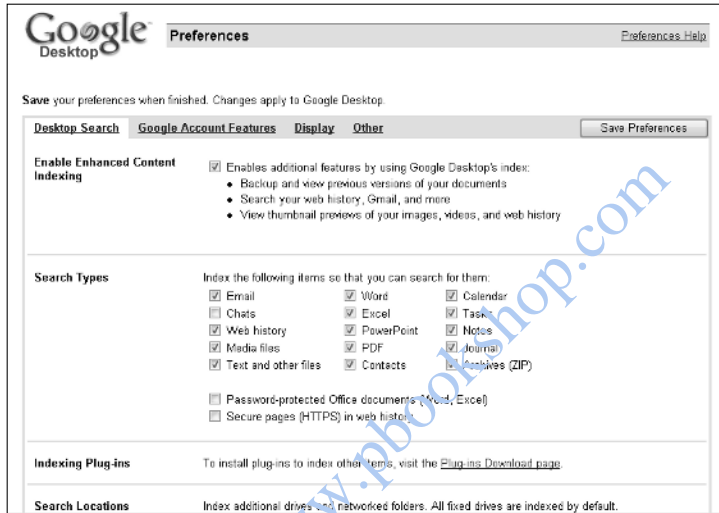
Google Desktop

Preferences

Preferences Help

Save your preferences when finished. Changes apply to Google Desktop.

Desktop Search Google Account Features Display Other

Save Preferences

Enable Enhanced Content Indexing

Enables additional features by using Google Desktop's index:
• Backup and view previous versions of your documents
• Search your web history, Gmail, and more
• View thumbnail previews of your images, videos, and web history

Search Types

Index the following items so that you can search for them:

| | | |
|---|---|---|
| Email | Word | Calendar |
| Chats | Excel | Tasks |
| Web history | PowerPoint | Notes |
| Media files | PDF | Journal |
| Text and other files | Contacts | Archives (ZIP) |

Password-protected Office documents (Word, Excel)
Secure pages (HTTPS) in web history

Indexing Plug-ins

To install plug-ins to index other items, visit the Plug-ins Download page.

Search Locations

Index additional drives and networked folders. All fixed drives are indexed by default.

www.pbookshop.com